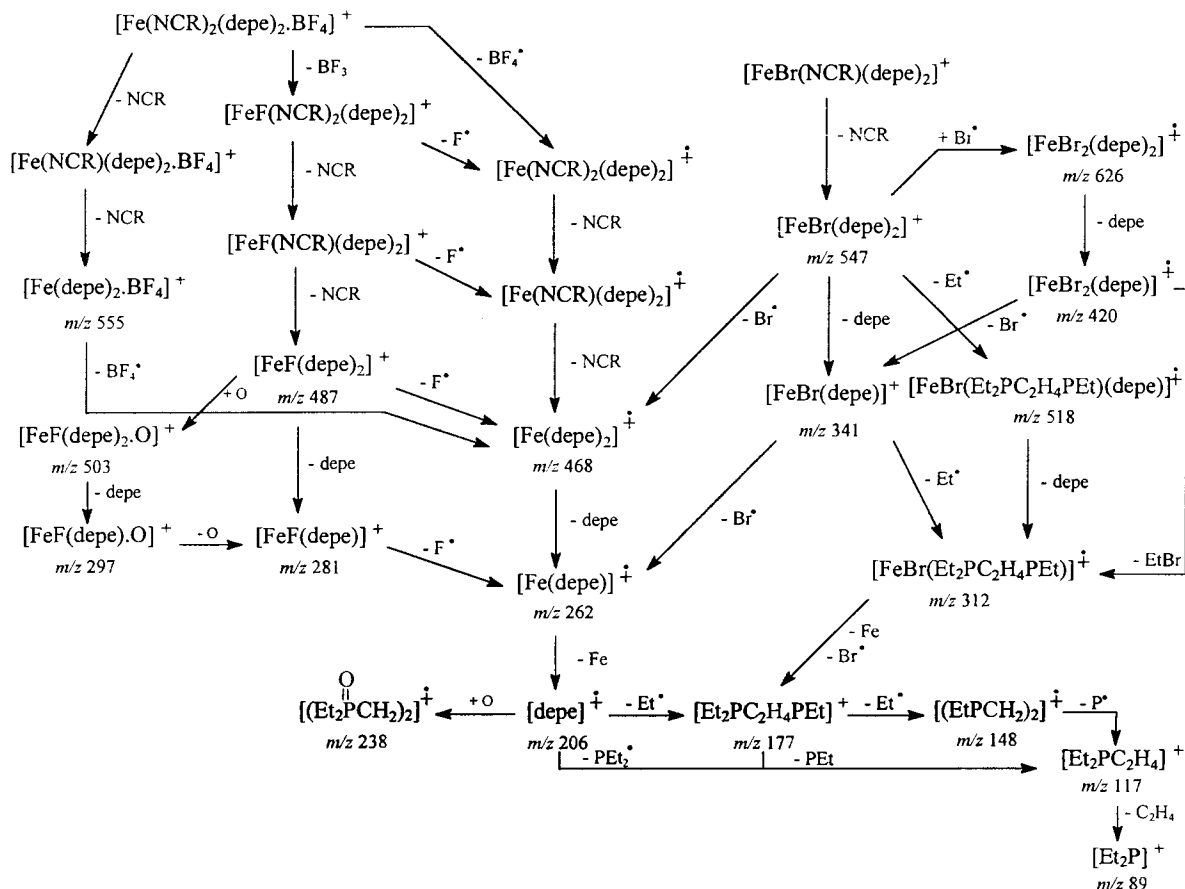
$[Fe(NCR)_2(depe)_2.BF_4]^+$

- NCR

$- BF_3$

$- BF_4^•$

$[FeF(NCR)_2(depe)_2]^+$

$[Fe(NCR)(depe)_2.BF_4]^+$

$- F^•$

$[Fe(NCR)_2(depe)_2]^{+•}$

- NCR

- NCR

- NCR

$[FeF(NCR)(depe)_2]^+$

$- F^•$

$[Fe(NCR)(depe)_2]^{+•}$

$[Fe(depe)_2.BF_4]^+$

m/z 555

- NCR

- NCR

$- BF_4^•$

$[FeF(depe)_2]^+$

m/z 487

+ O

$- F^•$

$[FeF(depe)_2.O]^+$

m/z 503

$[Fe(depe)_2]^{+•}$

m/z 468

- depe

- depe

- depe

$[FeF(depe).O]^+$

m/z 297

- O

$[FeF(depe)]^+$

m/z 281

$- F^•$

$[Fe(depe)]^{+•}$

m/z 262

$[FeBr(NCR)(depe)_2]^+$

- NCR

$+ Br^•$

$[FeBr_2(depe)_2]^{+•}$

m/z 626

$[FeBr(depe)_2]^+$

m/z 547

- depe

$- Et^•$

$[FeBr_2(depe)]^{+•}$

m/z 420

$- Br^•$

$- Br^•$

- depe

$[FeBr(depe)]^+$

m/z 341

$[FeBr(Et_2PC_2H_4PEt)(depe)]^{+•}$

m/z 518

$- Br^•$

$- Et^•$

- depe

$[FeBr(Et_2PC_2H_4PEt)]^{+•}$

m/z 312

- EtBr

- Fe

- Fe

$- Br^•$

$[(Et_2\overset{O}{\overset{\|}{P}}CH_2)_2]^{+•}$

m/z 238

+ O

$[depe]^{+•}$

m/z 206

$- Et^•$

$[Et_2PC_2H_4PEt]^+$

m/z 177

$- Et^•$

$[(EtPCH_2)_2]^{+•}$

m/z 148

$- P^•$

$- PEt_2^•$

- PEt

$[Et_2PC_2H_4]^+$

m/z 117

$- C_2H_4$

$[Et_2P]^+$

m/z 89